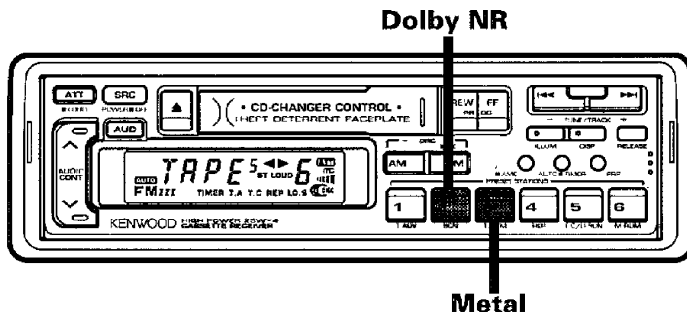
Dolby NR

ATT
SRC
AUD
AUDIO CONT
CD-CHANGER CONTROL
THEFT DETERRENT FACEPLATE
REW
FF
AM
FM
ILLUM
DISP
RELEASE
AUTO
TAPE 5 6
ST LOUD
FM
TIMER T.A T.C REP LO.S
KENWOOD HIGH POWER CASSETTE RECEIVER
1
4
5
6
REP
M.RDM
PRESET STATIONS

Metal